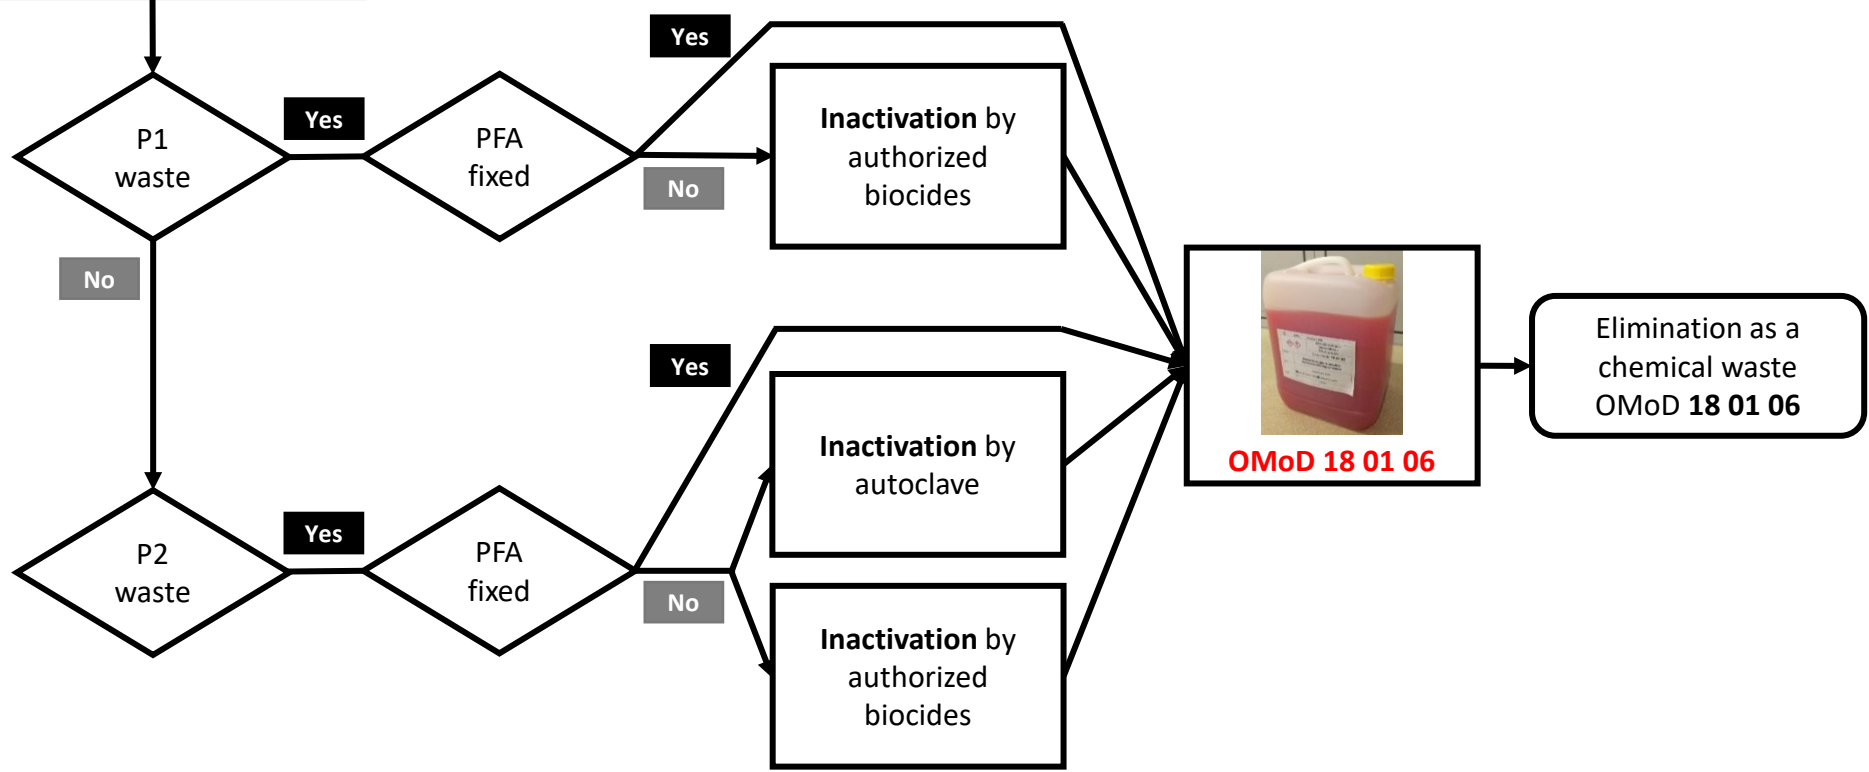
P1 waste

Yes

PFA fixed

Yes

No

Inactivation by authorized biocides

No

OMoD 18 01 06

Elimination as a chemical waste OMoD 18 01 06

Yes

Inactivation by autoclave

P2 waste

Yes

PFA fixed

No

Inactivation by authorized biocides